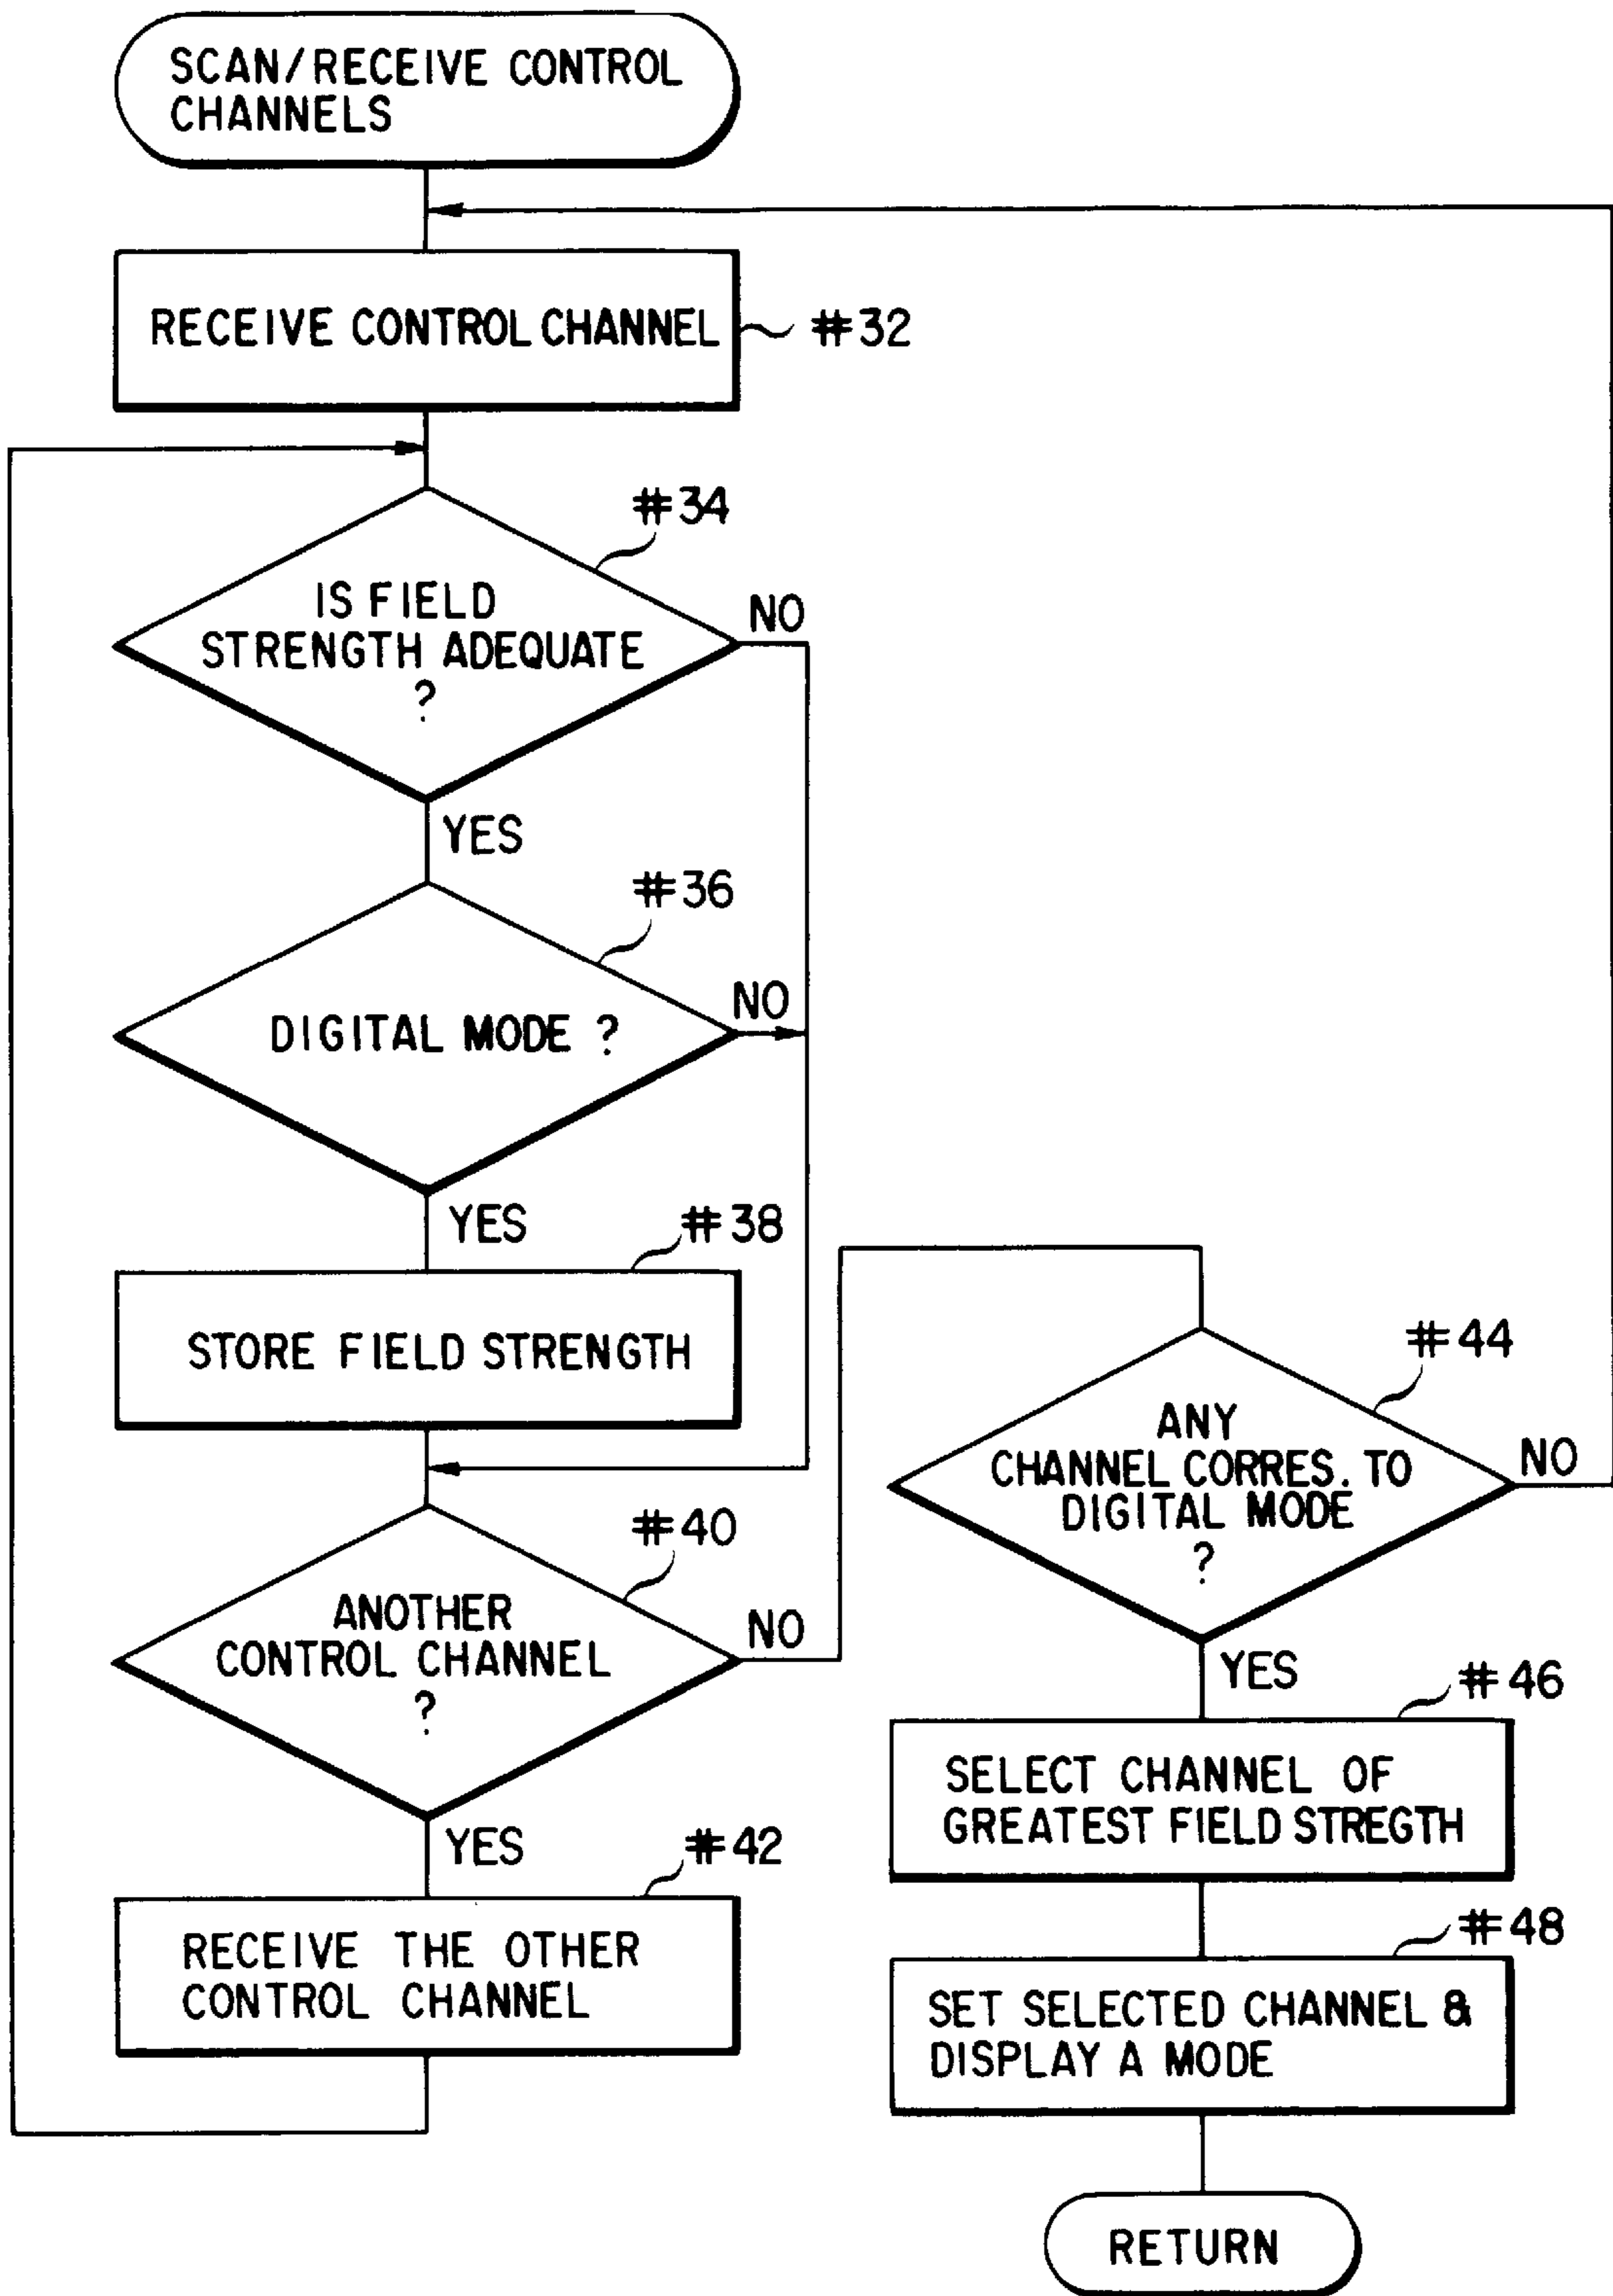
SCAN/RECEIVE CONTROL CHANNELS

RECEIVE CONTROL CHANNEL

#32

#34

IS FIELD STRENGTH ADEQUATE ?

NO

YES

#36

DIGITAL MODE ?

NO

YES

#38

STORE FIELD STRENGTH

#40

ANOTHER CONTROL CHANNEL ?

NO

YES

#42

RECEIVE THE OTHER CONTROL CHANNEL

#44

ANY CHANNEL CORRES. TO DIGITAL MODE ?

NO

YES

#46

SELECT CHANNEL OF GREATEST FIELD STREGTH

#48

SET SELECTED CHANNEL & DISPLAY A MODE

RETURN